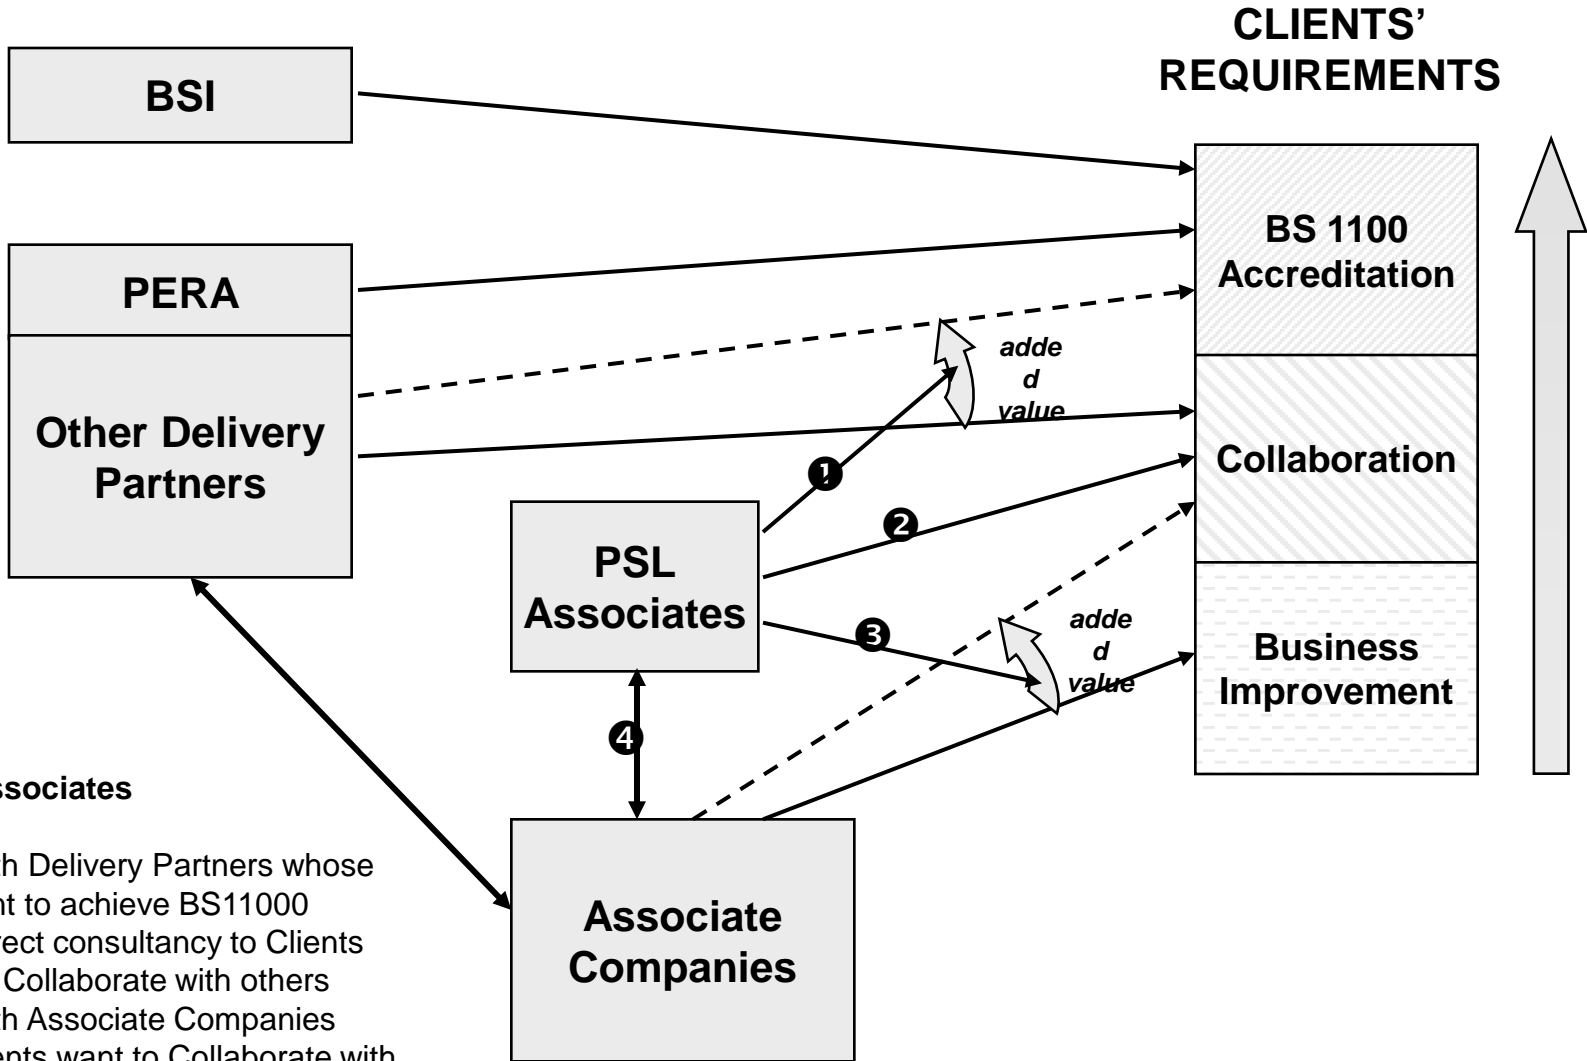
CLIENTS' REQUIREMENTS

BSI

PERA

Other Delivery Partners

BS 1100 Accreditation

Collaboration

Business Improvement

adde d value

❶

❷

PSL Associates

❸

adde d value

❹

Associate Companies

ssociates

h Delivery Partners whose nt to achieve BS11000 rect consultancy to Clients Collaborate with others h Associate Companies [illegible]